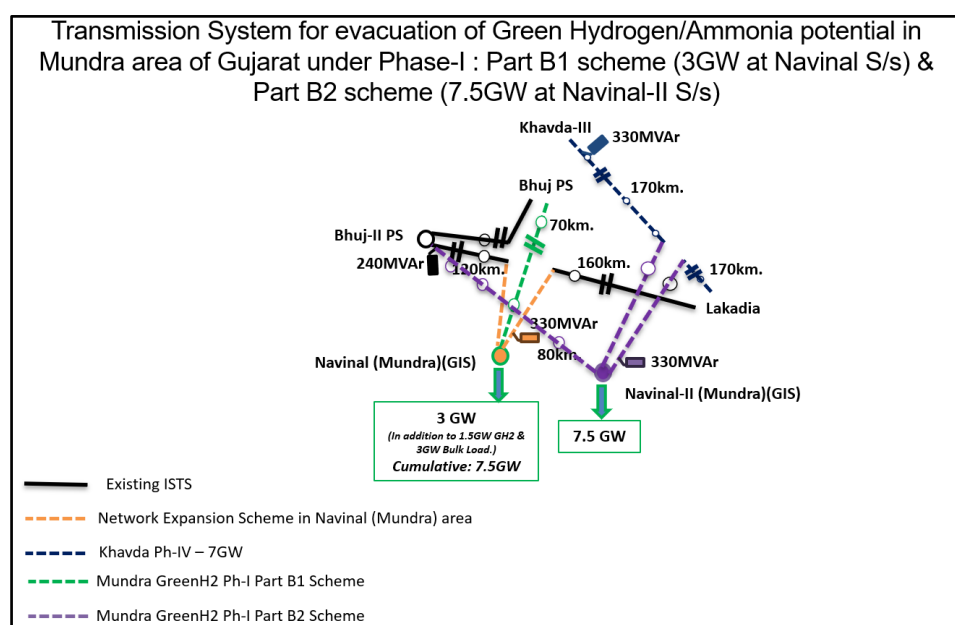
Transmission System for evacuation of Green Hydrogen/Ammonia potential in Mundra area of Gujarat under Phase-I : Part B1 scheme (3GW at Navinal S/s) & Part B2 scheme (7.5GW at Navinal-II S/s)

Khavda-III
330MVAr
170km.
Bhuj PS
70km.
Bhuj-II PS
240MVAr
120km.
160km.
170km.
Lakadia
330MVAr
80km.
Navinal (Mundra)(GIS)
330MVAr
Navinal-II (Mundra)(GIS)

3 GW
(In addition to 1.5GW GH2 & 3GW Bulk Load.)
Cumulative: 7.5GW

7.5 GW

Existing ISTS
Network Expansion Scheme in Navinal (Mundra) area
Khavda Ph-IV – 7GW
Mundra GreenH2 Ph-I Part B1 Scheme
Mundra GreenH2 Ph-I Part B2 Scheme